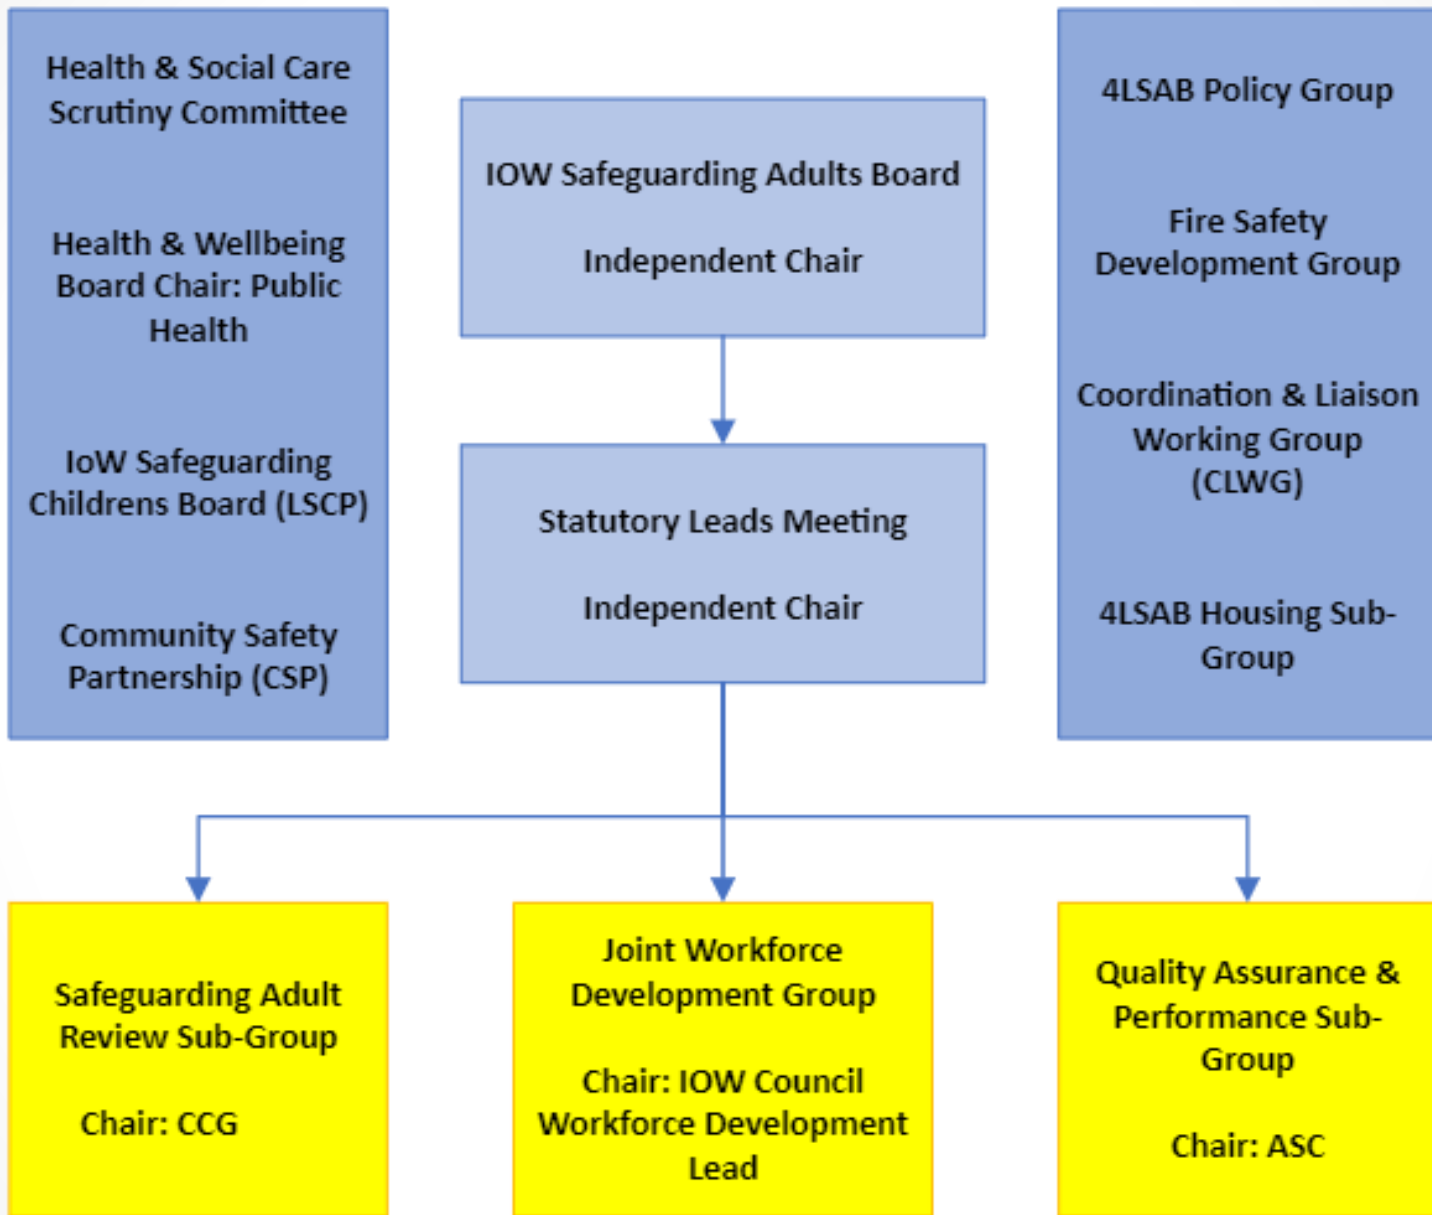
Health & Social Care Scrutiny Committee

Health & Wellbeing Board Chair: Public Health

IoW Safeguarding Childrens Board (LSCP)

Community Safety Partnership (CSP)

IOW Safeguarding Adults Board

Independent Chair

Statutory Leads Meeting

Independent Chair

4LSAB Policy Group

Fire Safety Development Group

Coordination & Liaison Working Group (CLWG)

4LSAB Housing Sub-Group

Safeguarding Adult Review Sub-Group

Chair: CCG

Joint Workforce Development Group

Chair: IOW Council Workforce Development Lead

Quality Assurance & Performance Sub-Group

Chair: ASC